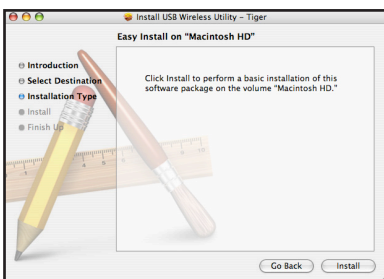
Install USB Wireless Utility – Tiger

Easy Install on "Macintosh HD"

Introduction
Select Destination
Installation Type
Install
Finish U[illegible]

Click Install to perform a basic installation of this software package on the volume "Macintosh HD."

Go Back
Install